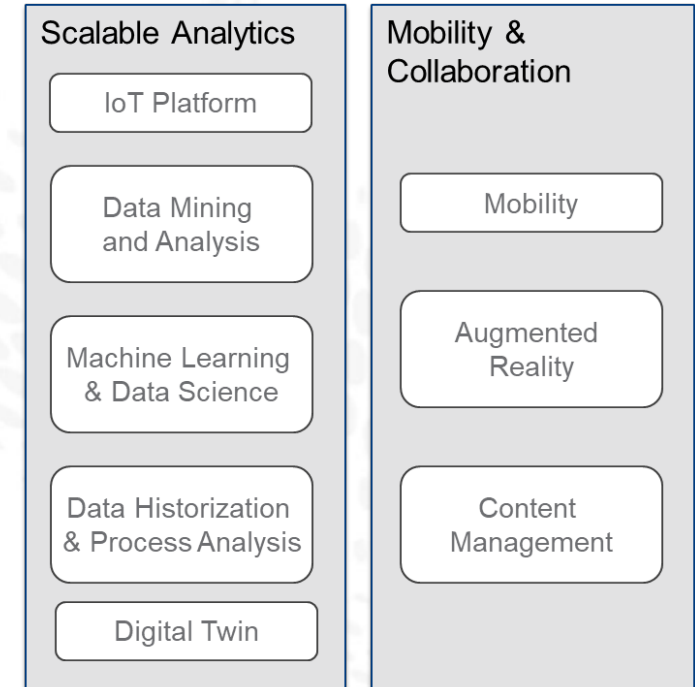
Scalable Analytics

IoT Platform

Data Mining and Analysis

Machine Learning & Data Science

Data Historization & Process Analysis

Digital Twin

Mobility & Collaboration

Mobility

Augmented Reality

Content Management